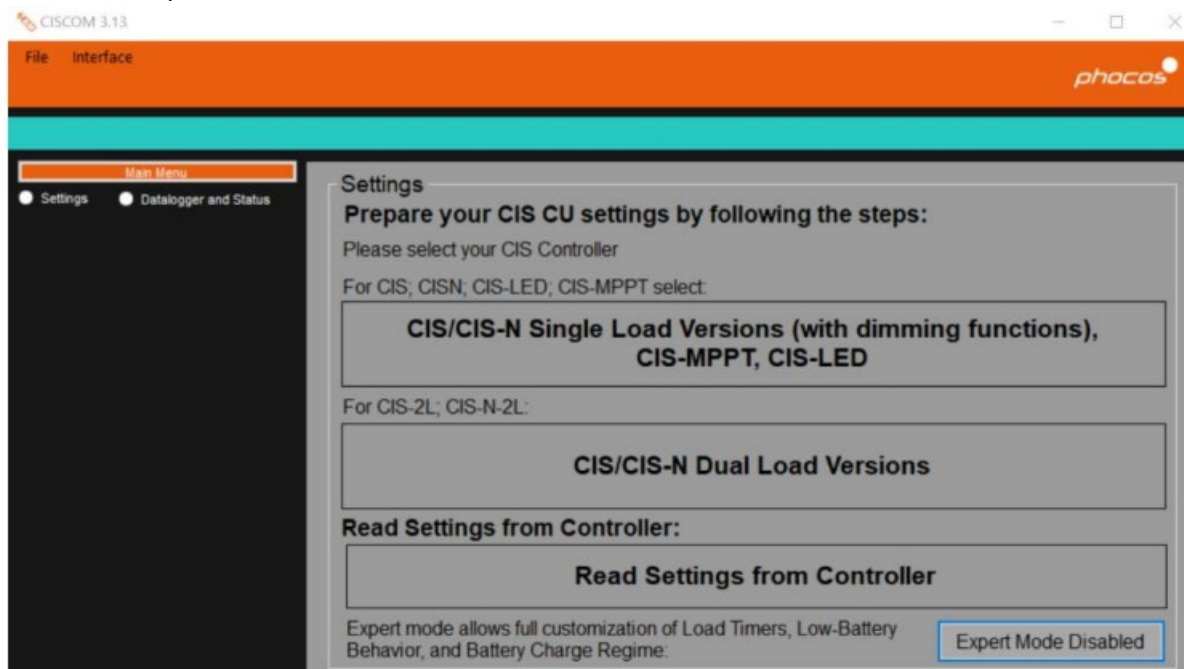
CISCOM 3.13

File Interface

phocos

Main Menu

Settings Datalogger and Status

Settings

Prepare your CIS CU settings by following the steps:

Please select your CIS Controller

For CIS; CISN; CIS-LED; CIS-MPPT select:

CIS/CIS-N Single Load Versions (with dimming functions), CIS-MPPT, CIS-LED

For CIS-2L; CIS-N-2L:

CIS/CIS-N Dual Load Versions

Read Settings from Controller:

Read Settings from Controller

Expert mode allows full customization of Load Timers, Low-Battery Behavior, and Battery Charge Regime:

Expert Mode Disabled